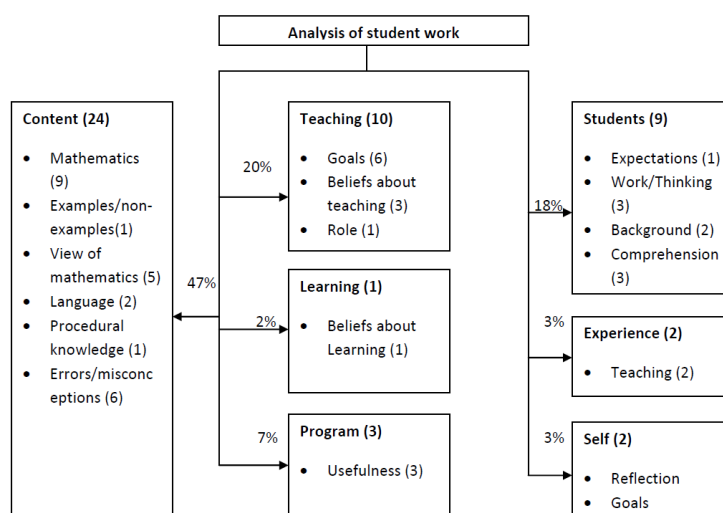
Analysis of student work

Content (24)

- Mathematics (9)
- Examples/non-examples(1)
- View of mathematics (5)
- Language (2)
- Procedural knowledge (1)
- Errors/misconceptions (6)

47%

20%

Teaching (10)

- Goals (6)
- Beliefs about teaching (3)
- Role (1)

2%

Learning (1)

- Beliefs about Learning (1)

7%

Program (3)

- Usefulness (3)

18%

Students (9)

- Expectations (1)
- Work/Thinking (3)
- Background (2)
- Comprehension (3)

3%

Experience (2)

- Teaching (2)

3%

Self (2)

- Reflection
- Goals